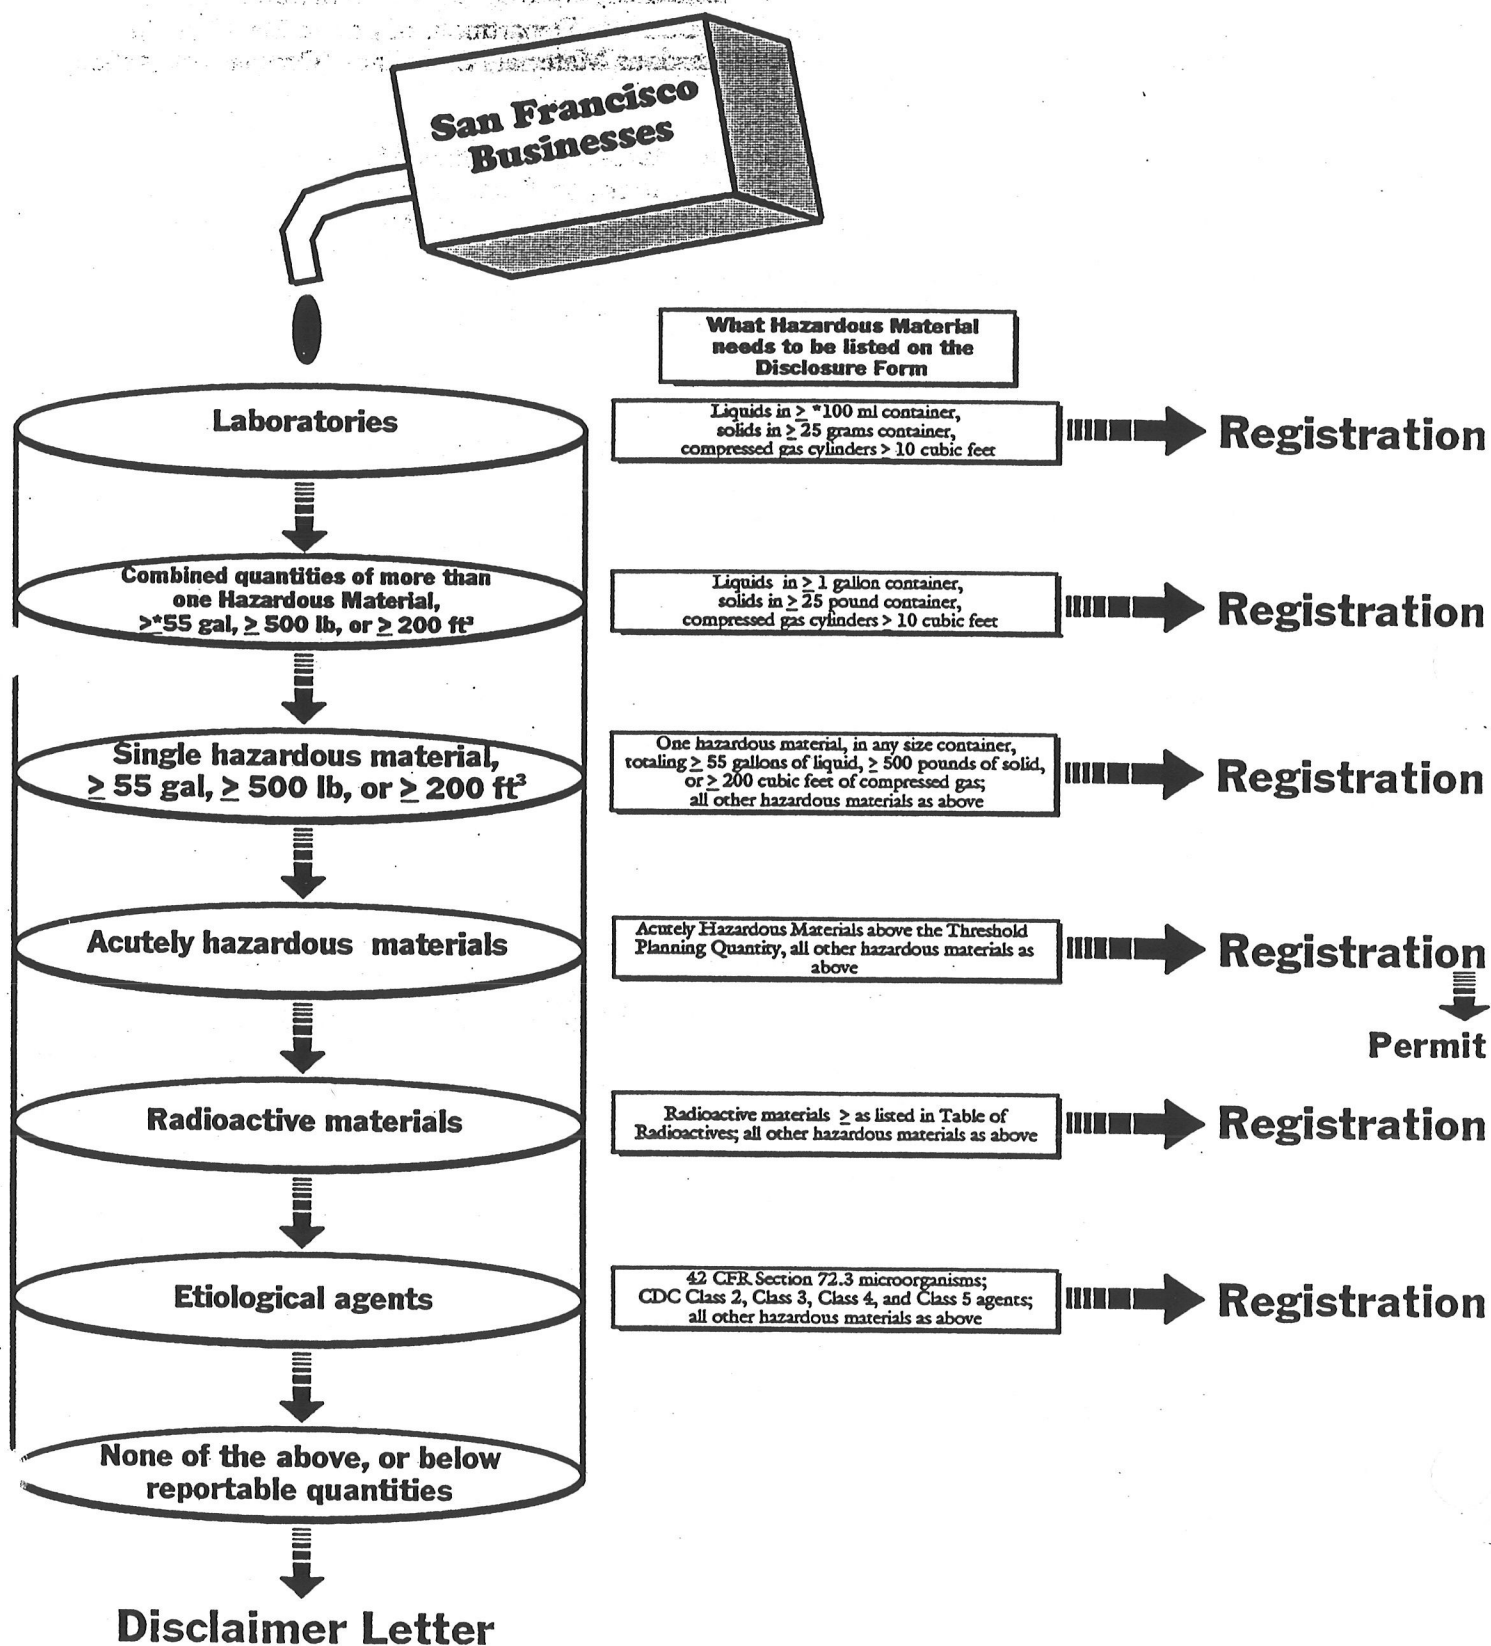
San Francisco Businesses

What Hazardous Material needs to be listed on the Disclosure Form

Laboratories

Liquids in $\geq$ *100 ml container, solids in $\geq$ 25 grams container, compressed gas cylinders > 10 cubic feet

Registration

Combined quantities of more than one Hazardous Material, $\geq$*55 gal, $\geq$ 500 lb, or $\geq$ 200 ft$^3$

Liquids in $\geq$ 1 gallon container, solids in $\geq$ 25 pound container, compressed gas cylinders > 10 cubic feet

Registration

Single hazardous material, $\geq$ 55 gal, $\geq$ 500 lb, or $\geq$ 200 ft$^3$

One hazardous material, in any size container, totaling $\geq$ 55 gallons of liquid, $\geq$ 500 pounds of solid, or $\geq$ 200 cubic feet of compressed gas; all other hazardous materials as above

Registration

Acutely hazardous materials

Acutely Hazardous Materials above the Threshold Planning Quantity, all other hazardous materials as above

Registration

Permit

Radioactive materials

Radioactive materials $\geq$ as listed in Table of Radioactives; all other hazardous materials as above

Registration

Etiological agents

42 CFR Section 72.3 microorganisms; CDC Class 2, Class 3, Class 4, and Class 5 agents; all other hazardous materials as above

Registration

None of the above, or below reportable quantities

Disclaimer Letter